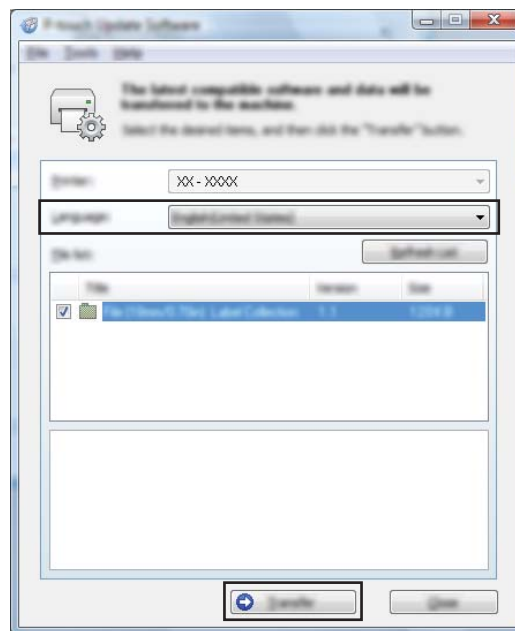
P-touch Update Software

File Tools Help

The latest compatible software and data will be transferred to the machine.

Select the desired items, and then click the "Transfer" button.

Printer: XX - XXXX

Language: English(United States)

File list: Refresh List

| | Title | Version | Size |
|---|---|---|---|
| ☑ | File (19mm/0.75in) Label Collection | 1.1 | 1204 B |

Transfer Close